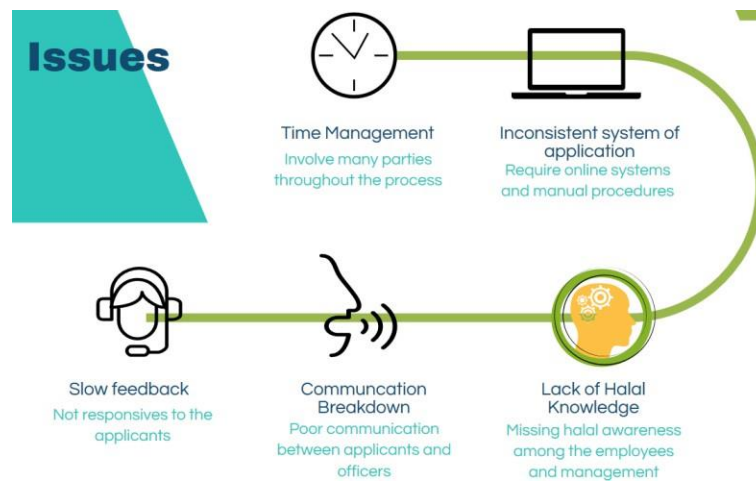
Issues

Time Management
Involve many parties throughout the process

Inconsistent system of application
Require online systems and manual procedures

Slow feedback
Not responsives to the applicants

Communcation Breakdown
Poor communication between applicants and officers

Lack of Halal Knowledge
Missing halal awareness among the employees and management